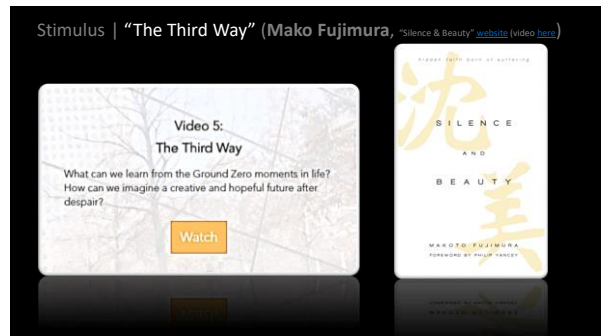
Stimulus | "The Third Way" (**Mako Fujimura**, "Silence & Beauty" website (video here)

Video 5:
The Third Way

What can we learn from the Ground Zero moments in life? How can we imagine a creative and hopeful future after despair?

Watch

hidden faith born of suffering

沈

SILENCE

AND

BEAUTY

美

MAKOTO FUJIMURA
FOREWORD BY PHILIP YANCEY